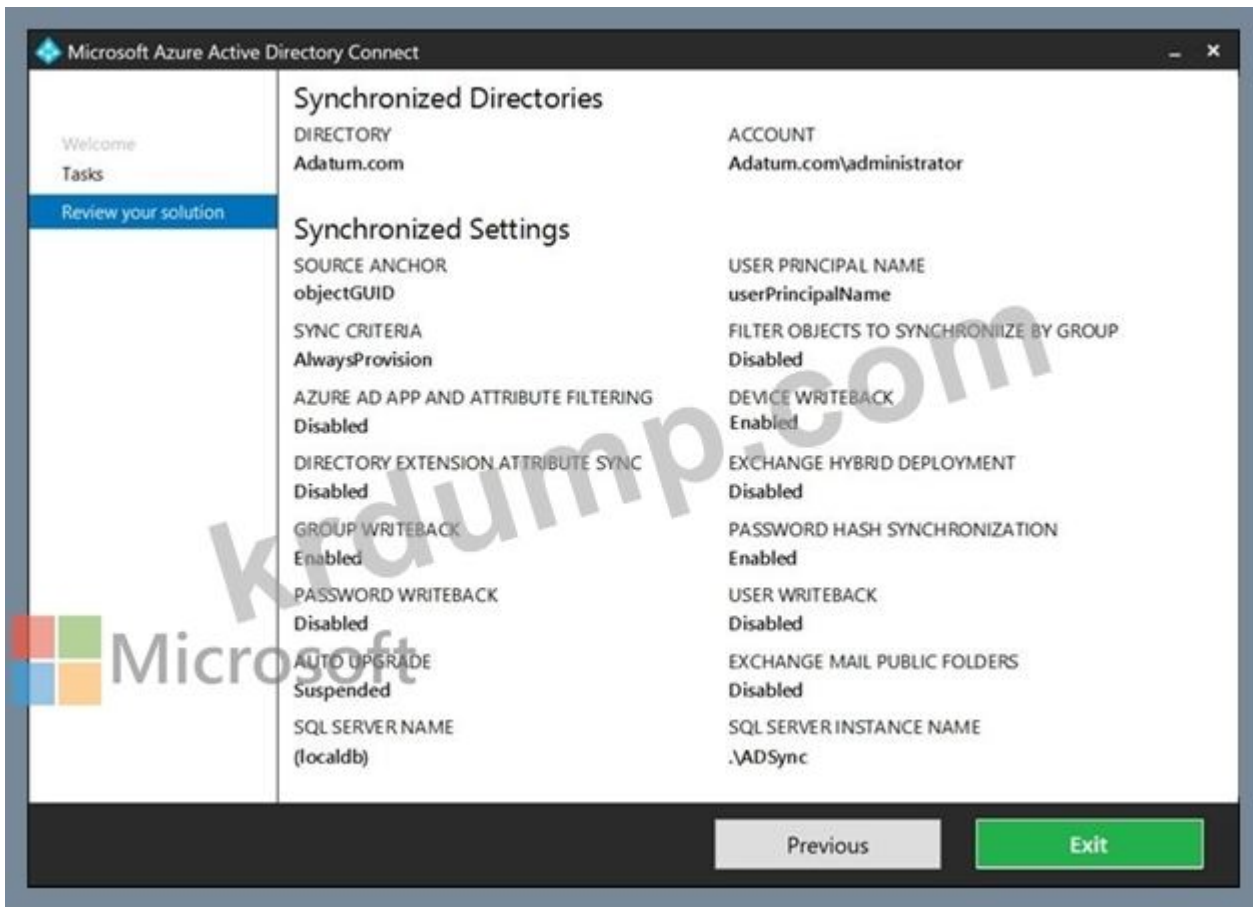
Microsoft Azure Active Directory Connect

Welcome
Tasks
Review your solution

Synchronized Directories

DIRECTORY
Adatum.com

ACCOUNT
Adatum.com\administrator

Synchronized Settings

SOURCE ANCHOR
objectGUID

USER PRINCIPAL NAME
userPrincipalName

SYNC CRITERIA
AlwaysProvision

FILTER OBJECTS TO SYNCHRONIIZE BY GROUP
Disabled

AZURE AD APP AND ATTRIBUTE FILTERING
Disabled

DEVICE WRITEBACK
Enabled

DIRECTORY EXTENSION ATTRIBUTE SYNC
Disabled

EXCHANGE HYBRID DEPLOYMENT
Disabled

GROUP WRITEBACK
Enabled

PASSWORD HASH SYNCHRONIZATION
Enabled

PASSWORD WRITEBACK
Disabled

USER WRITEBACK
Disabled

AUTO UPGRADE
Suspended

EXCHANGE MAIL PUBLIC FOLDERS
Disabled

SQL SERVER NAME
(localdb)

SQL SERVER INSTANCE NAME
.\ADSync

krdump.com

Microsoft

Previous

Exit